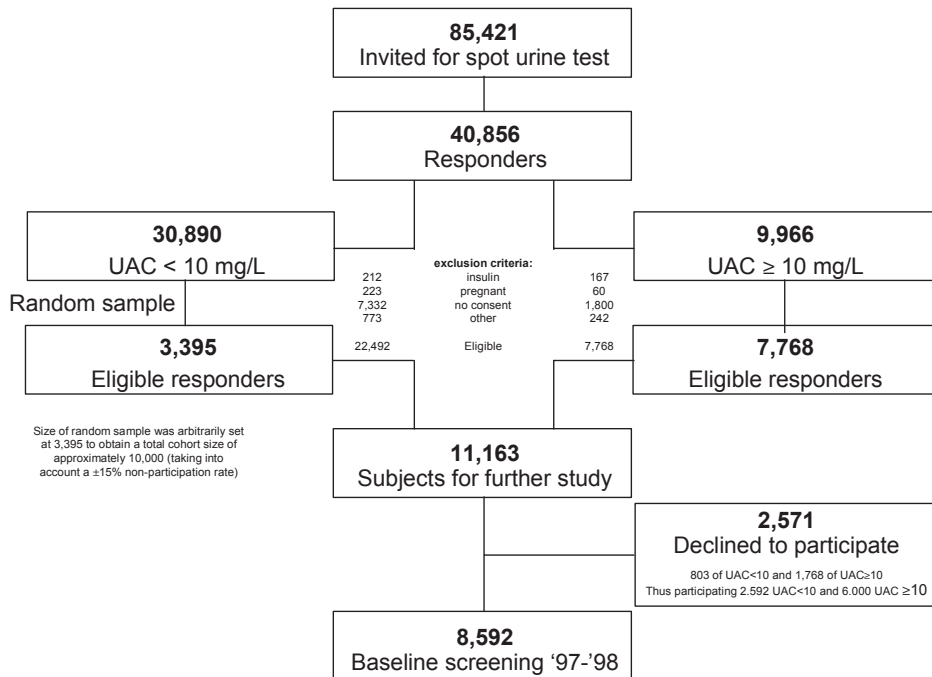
85,421
Invited for spot urine test

40,856
Responders

30,890
UAC < 10 mg/L

exclusion criteria:

| | | |
|---|---|---|
| 212 | insulin | 167 |
| 223 | pregnant | 60 |
| 7,332 | no consent | 1,800 |
| 773 | other | 242 |
| 22,492 | Eligible | 7,768 |

9,966
UAC ≥ 10 mg/L

Random sample

3,395
Eligible responders

7,768
Eligible responders

Size of random sample was arbitrarily set at 3,395 to obtain a total cohort size of approximately 10,000 (taking into account a ±15% non-participation rate)

11,163
Subjects for further study

2,571
Declined to participate

803 of UAC<10 and 1,768 of UAC≥10
Thus participating 2.592 UAC<10 and 6.000 UAC ≥10

8,592
Baseline screening '97-'98